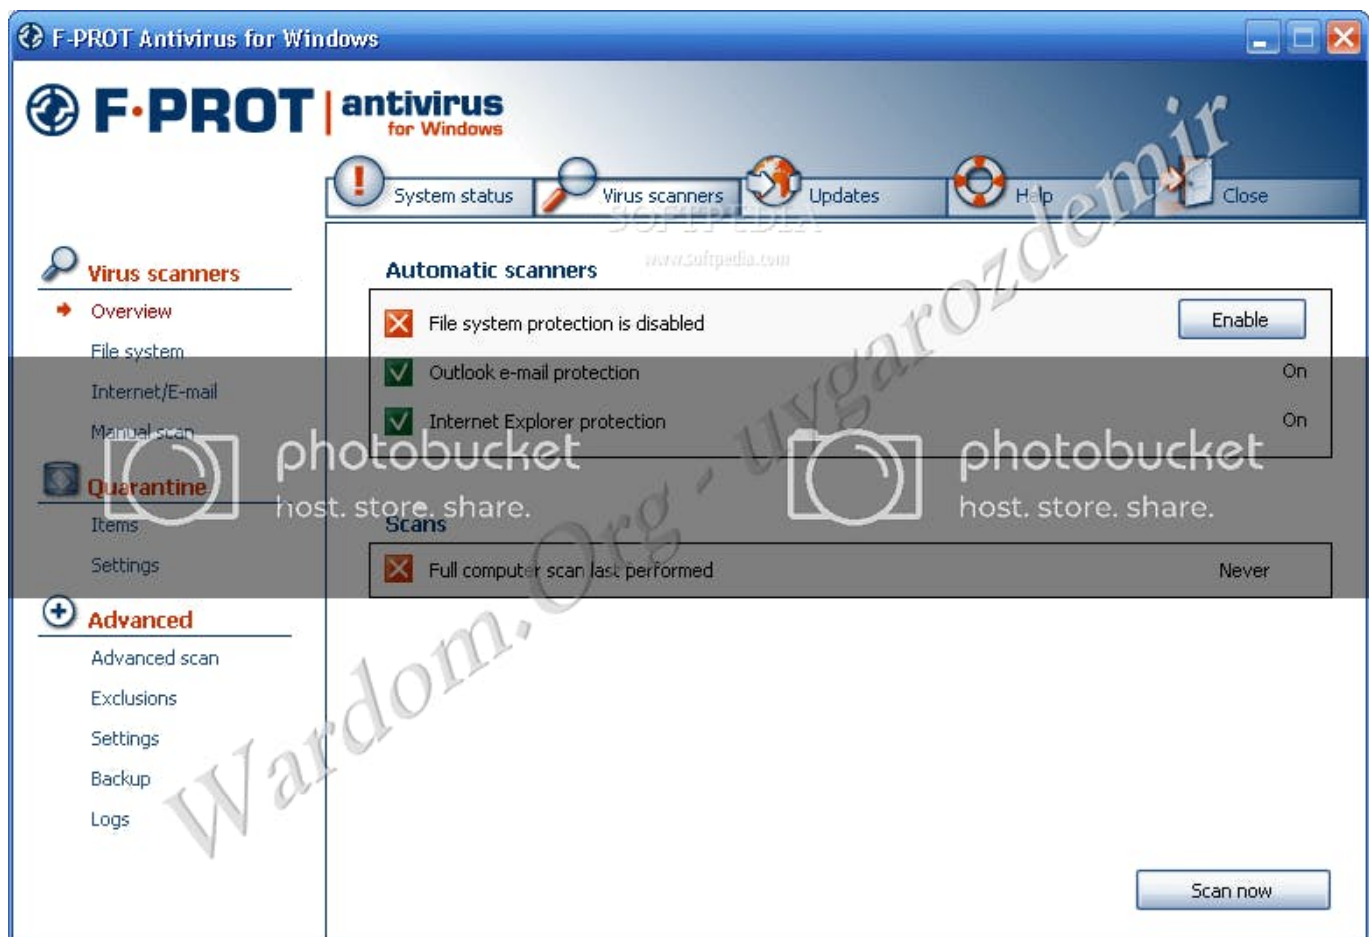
F-PROT Antivirus for Windows

F·PROT | antivirus for Windows

System status | Virus scanners | Updates | Help | Close

SOFTPEDIA

Virus scanners
Overview
File system
Internet/E-mail
Manual scan

Quarantine
Items
Settings

Advanced
Advanced scan
Exclusions
Settings
Backup
Logs

Automatic scanners

www.softpedia.com

| | |
|---|---|
| File system protection is disabled | Enable |
| Outlook e-mail protection | On |
| Internet Explorer protection | On |

Scans

| | |
|---|---|
| Full computer scan last performed | Never |

Scan now

photobucket host. store. share.

photobucket host. store. share.

Wardom.Org - uygarozdemir